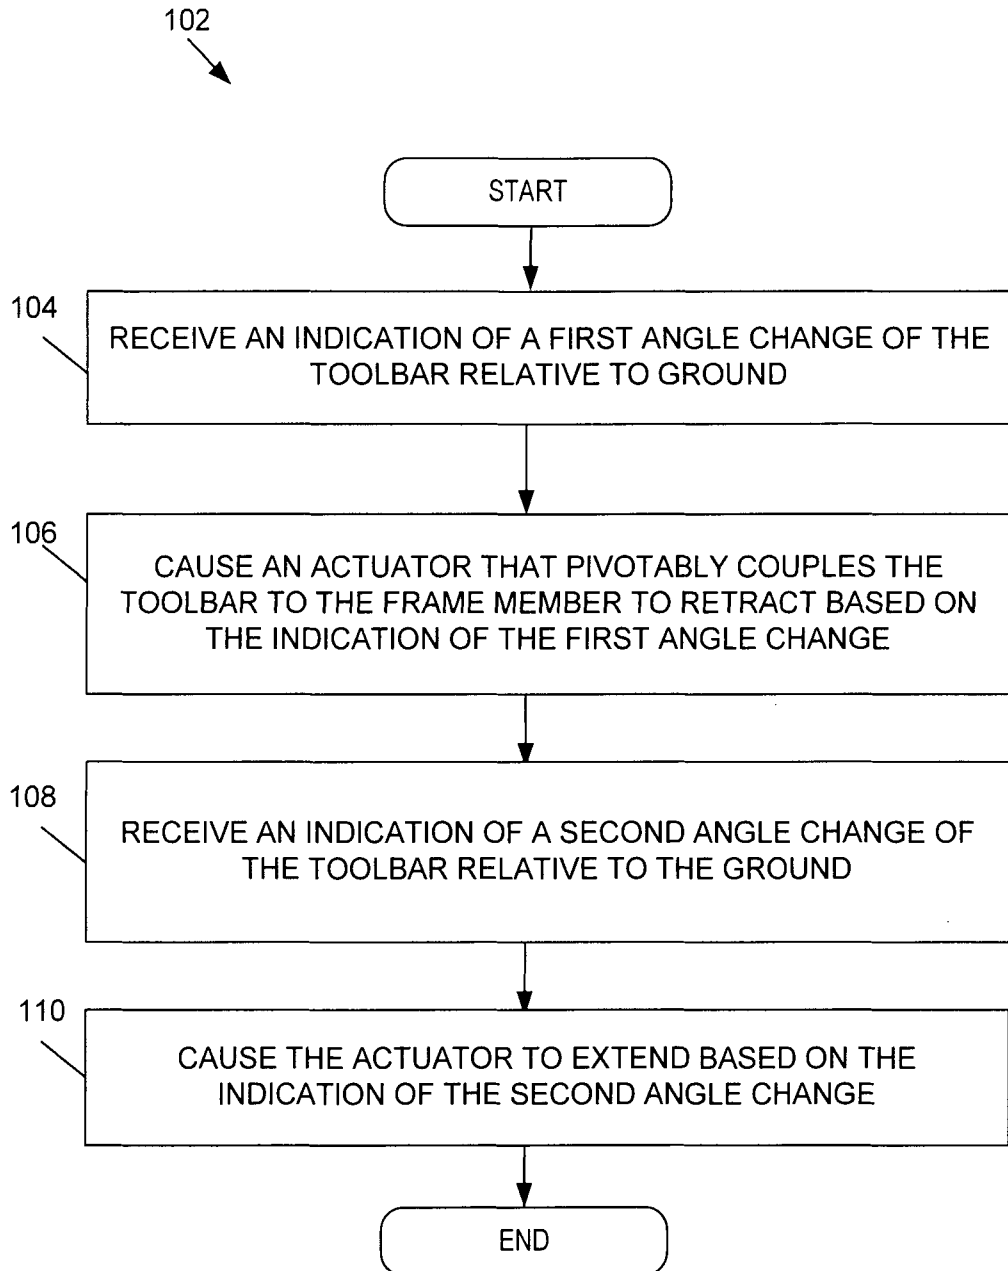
102

START

104

RECEIVE AN INDICATION OF A FIRST ANGLE CHANGE OF THE TOOLBAR RELATIVE TO GROUND

106

CAUSE AN ACTUATOR THAT PIVOTABLY COUPLES THE TOOLBAR TO THE FRAME MEMBER TO RETRACT BASED ON THE INDICATION OF THE FIRST ANGLE CHANGE

108

RECEIVE AN INDICATION OF A SECOND ANGLE CHANGE OF THE TOOLBAR RELATIVE TO THE GROUND

110

CAUSE THE ACTUATOR TO EXTEND BASED ON THE INDICATION OF THE SECOND ANGLE CHANGE

END